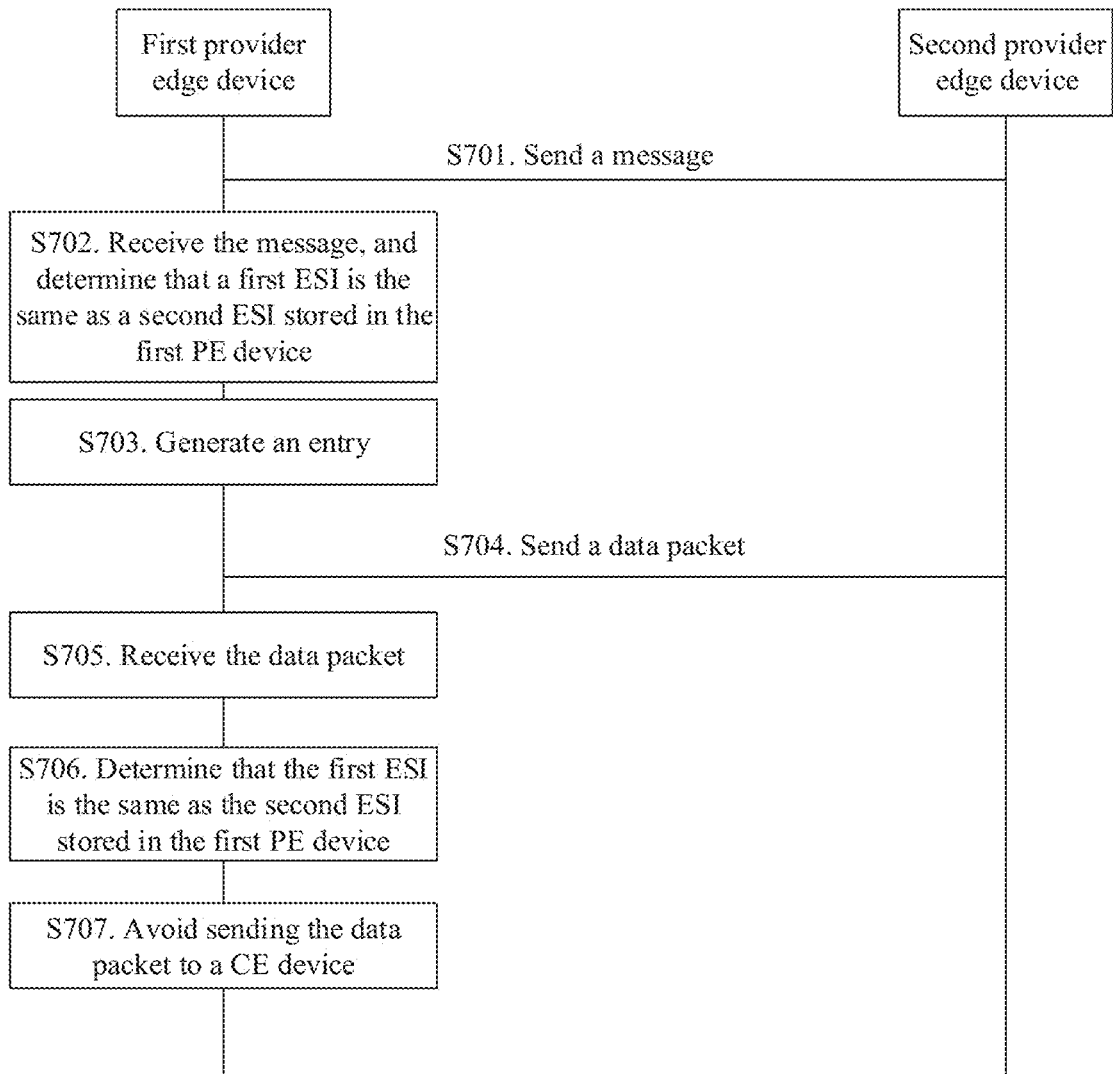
First provider edge device

Second provider edge device

S701. Send a message

S702. Receive the message, and determine that a first ESI is the same as a second ESI stored in the first PE device

S703. Generate an entry

S704. Send a data packet

S705. Receive the data packet

S706. Determine that the first ESI is the same as the second ESI stored in the first PE device

S707. Avoid sending the data packet to a CE device